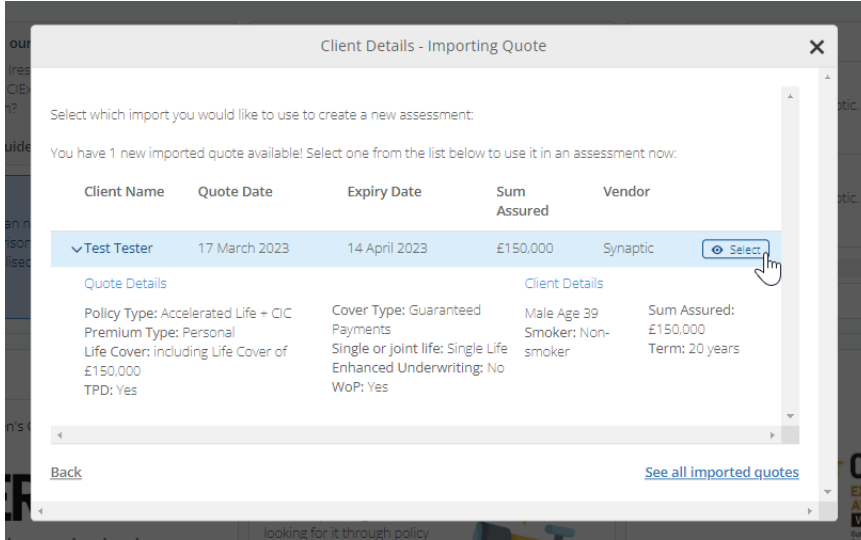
Client Details - Importing Quote

×

Select which import you would like to use to create a new assessment:

You have 1 new imported quote available! Select one from the list below to use it in an assessment now:

| Client Name | Quote Date | Expiry Date | Sum Assured | Vendor | |
|---|---|---|---|---|---|
| Test Tester | 17 March 2023 | 14 April 2023 | £150,000 | Synaptic | Select |

Quote Details

Policy Type: Accelerated Life + CIC
Premium Type: Personal
Life Cover: including Life Cover of £150,000
TPD: Yes

Cover Type: Guaranteed Payments
Single or joint life: Single Life
Enhanced Underwriting: No
WoP: Yes

Client Details

Male Age 39
Smoker: Non-smoker

Sum Assured: £150,000
Term: 20 years

Back

See all imported quotes

looking for it through policy